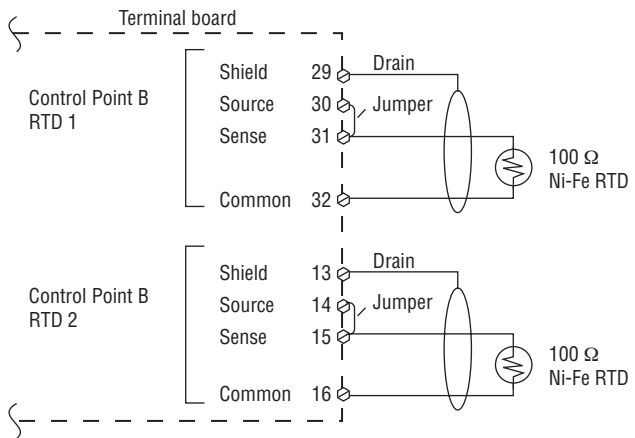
Terminal board

Control Point B
RTD 1

Shield 29
Source 30
Sense 31
Common 32

Drain
Jumper

100 Ω
Ni-Fe RTD

Control Point B
RTD 2

Shield 13
Source 14
Sense 15
Common 16

Drain
Jumper

100 Ω
Ni-Fe RTD